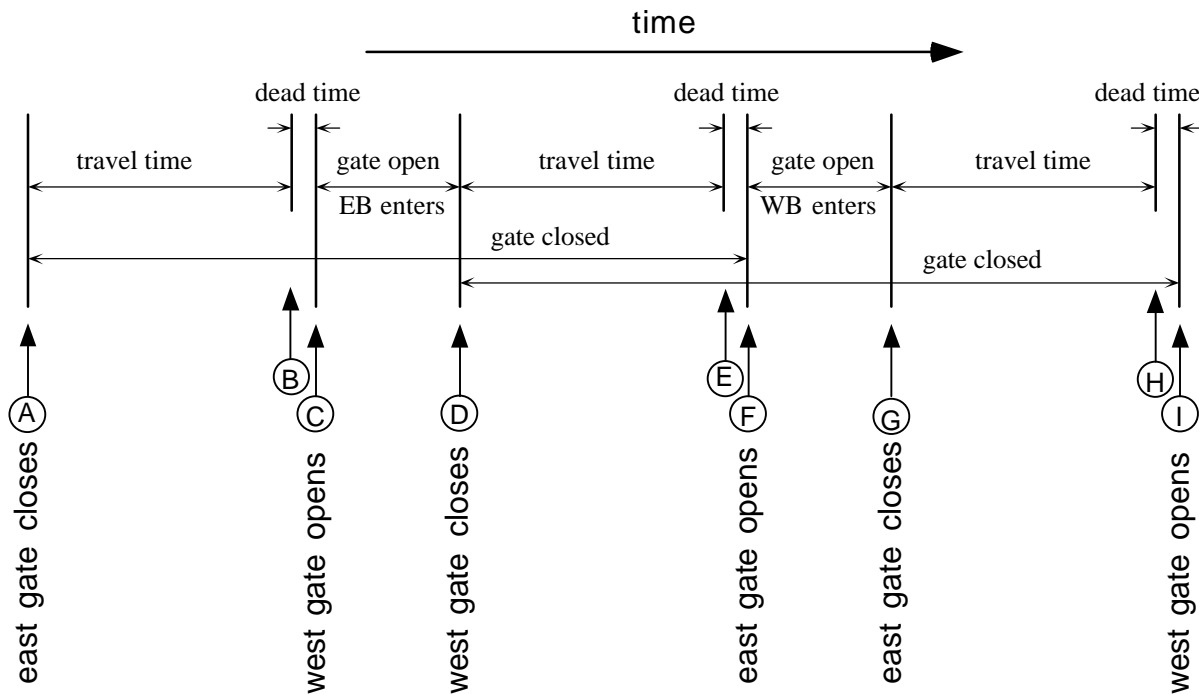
time

dead time

dead time

dead time

travel time

gate open

EB enters

travel time

gate open

WB enters

travel time

gate closed

gate closed

A

B

C

D

E

F

G

H

I

east gate closes

west gate opens

west gate closes

east gate opens

east gate closes

west gate opens